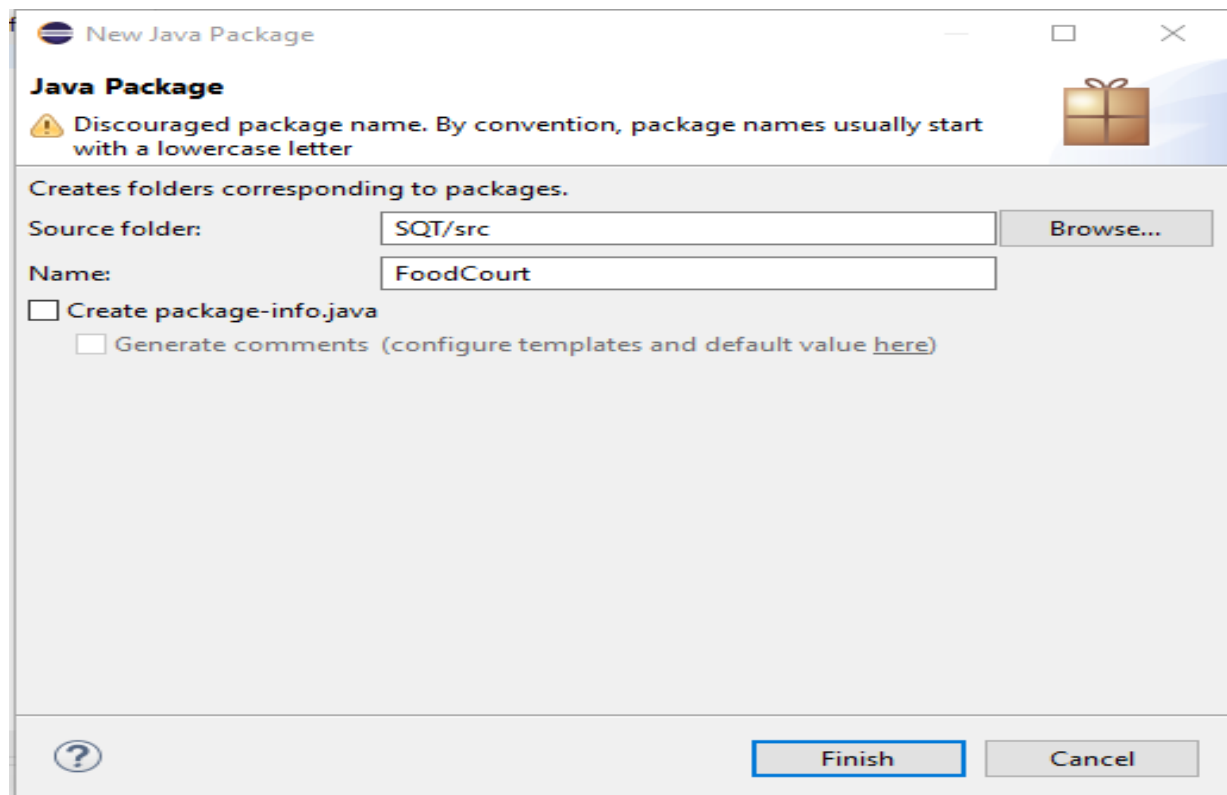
New Java Package

Java Package

Discouraged package name. By convention, package names usually start with a lowercase letter

Creates folders corresponding to packages.

Source folder: SQT/src Browse...

Name: FoodCourt

Create package-info.java

Generate comments (configure templates and default value here)

?

Finish Cancel